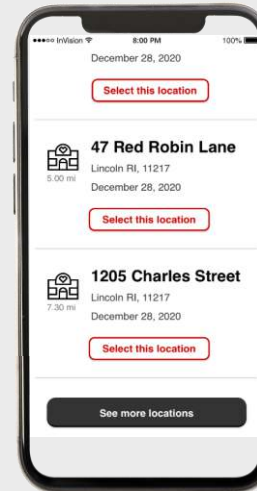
●●●○○ InVision
8:00 PM
100%

December 28, 2020

Select this location

5.00 mi

47 Red Robin Lane

Lincoln RI, 11217

December 28, 2020

Select this location

7.30 mi

1205 Charles Street

Lincoln RI, 11217

December 28, 2020

Select this location

See more locations